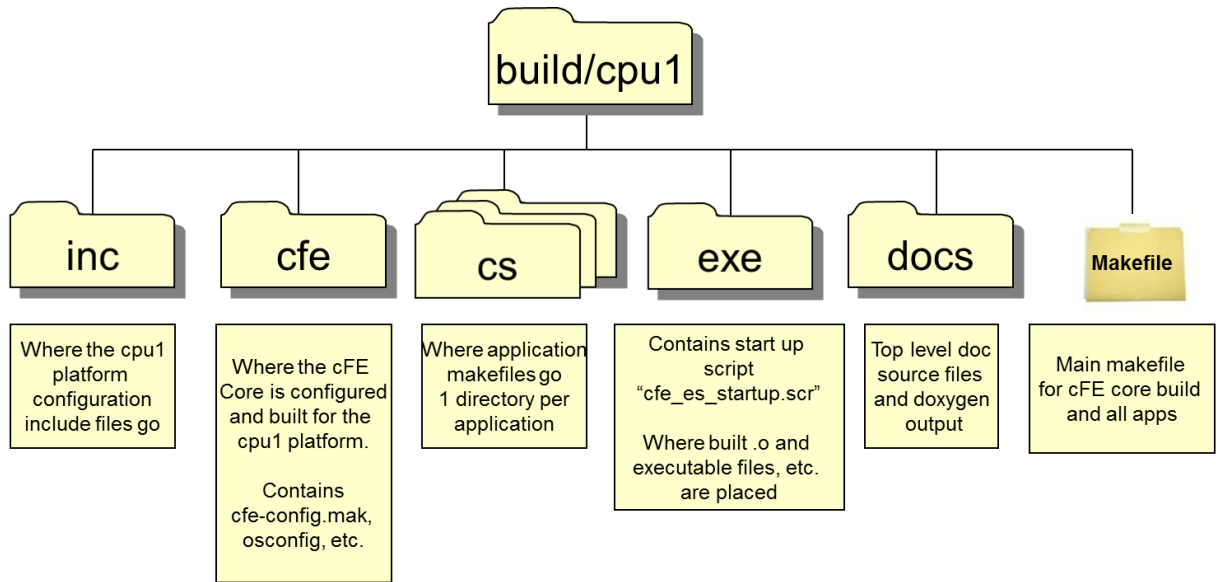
build/cpu1

inc

Where the cpu1 platform configuration include files go

cfe

Where the cFE Core is configured and built for the cpu1 platform.

Contains cfe-config.mak, osconfig, etc.

cs

Where application makefiles go
1 directory per application

exe

Contains start up script "cfe_es_startup.scr"

Where built .o and executable files, etc. are placed

docs

Top level doc source files and doxygen output

Makefile

Main makefile for cFE core build and all apps